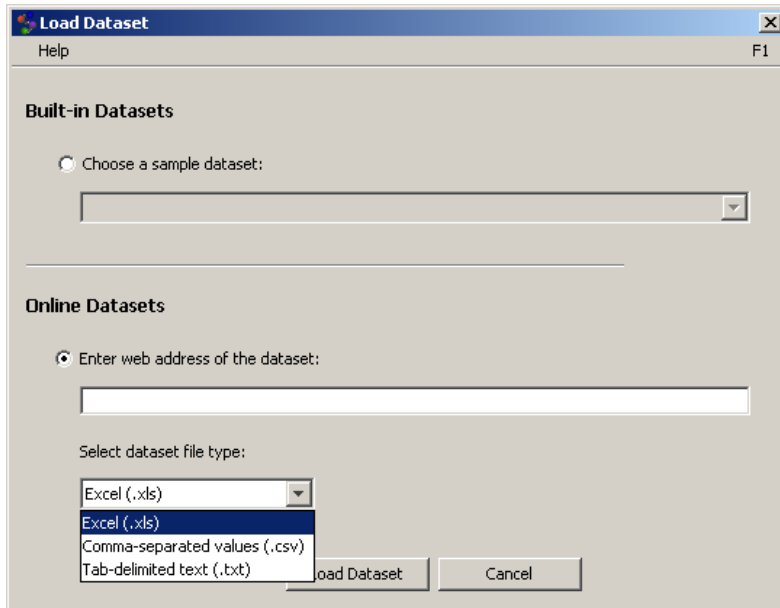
Load Dataset

Help

F1

Built-in Datasets

Choose a sample dataset:

Online Datasets

Enter web address of the dataset:

Select dataset file type:

Excel (.xls)

Excel (.xls)

Comma-separated values (.csv)

Tab-delimited text (.txt)

Load Dataset

Cancel